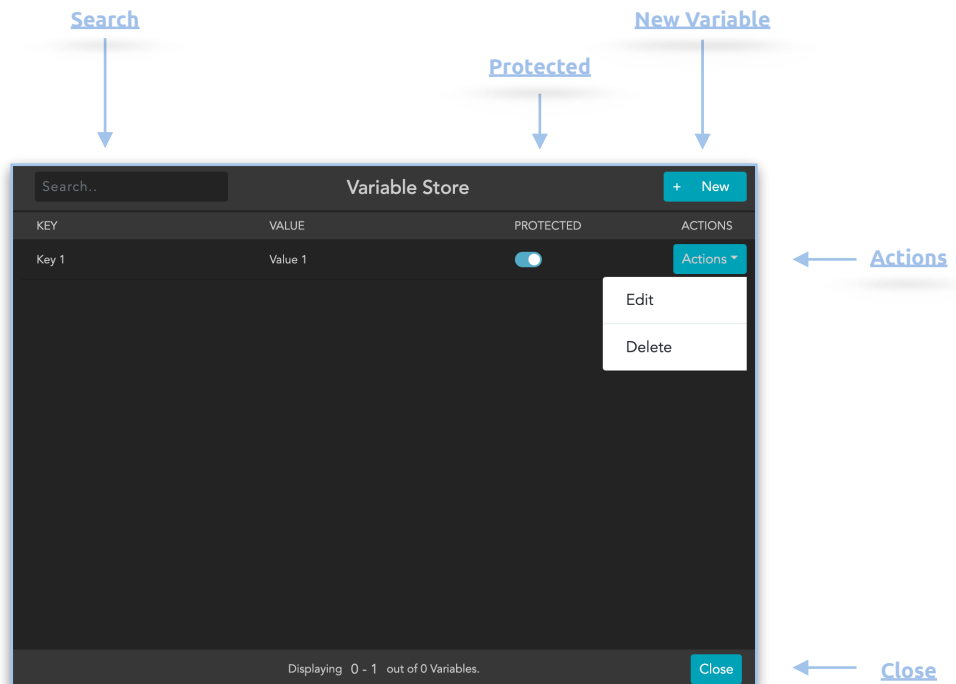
Search

New Variable

Protected

Search..

Variable Store

+ New

| KEY | VALUE | PROTECTED | ACTIONS |
|---|---|---|---|
| Key 1 | Value 1 | | Actions |

Actions

Edit

Delete

Displaying 0 - 1 out of 0 Variables.

Close

Close